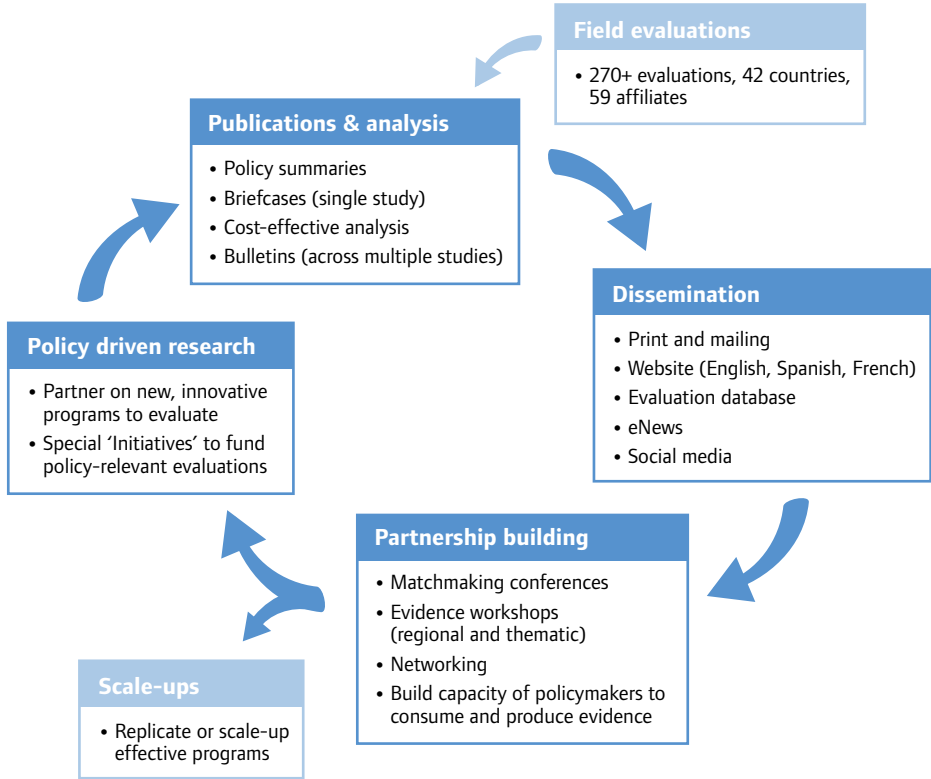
Field evaluations

• 270+ evaluations, 42 countries, 59 affiliates

Publications & analysis

• Policy summaries
• Briefcases (single study)
• Cost-effective analysis
• Bulletins (across multiple studies)

Dissemination

• Print and mailing
• Website (English, Spanish, French)
• Evaluation database
• eNews
• Social media

Partnership building

• Matchmaking conferences
• Evidence workshops (regional and thematic)
• Networking
• Build capacity of policymakers to consume and produce evidence

Scale-ups

• Replicate or scale-up effective programs

Policy driven research

• Partner on new, innovative programs to evaluate
• Special 'Initiatives' to fund policy-relevant evaluations